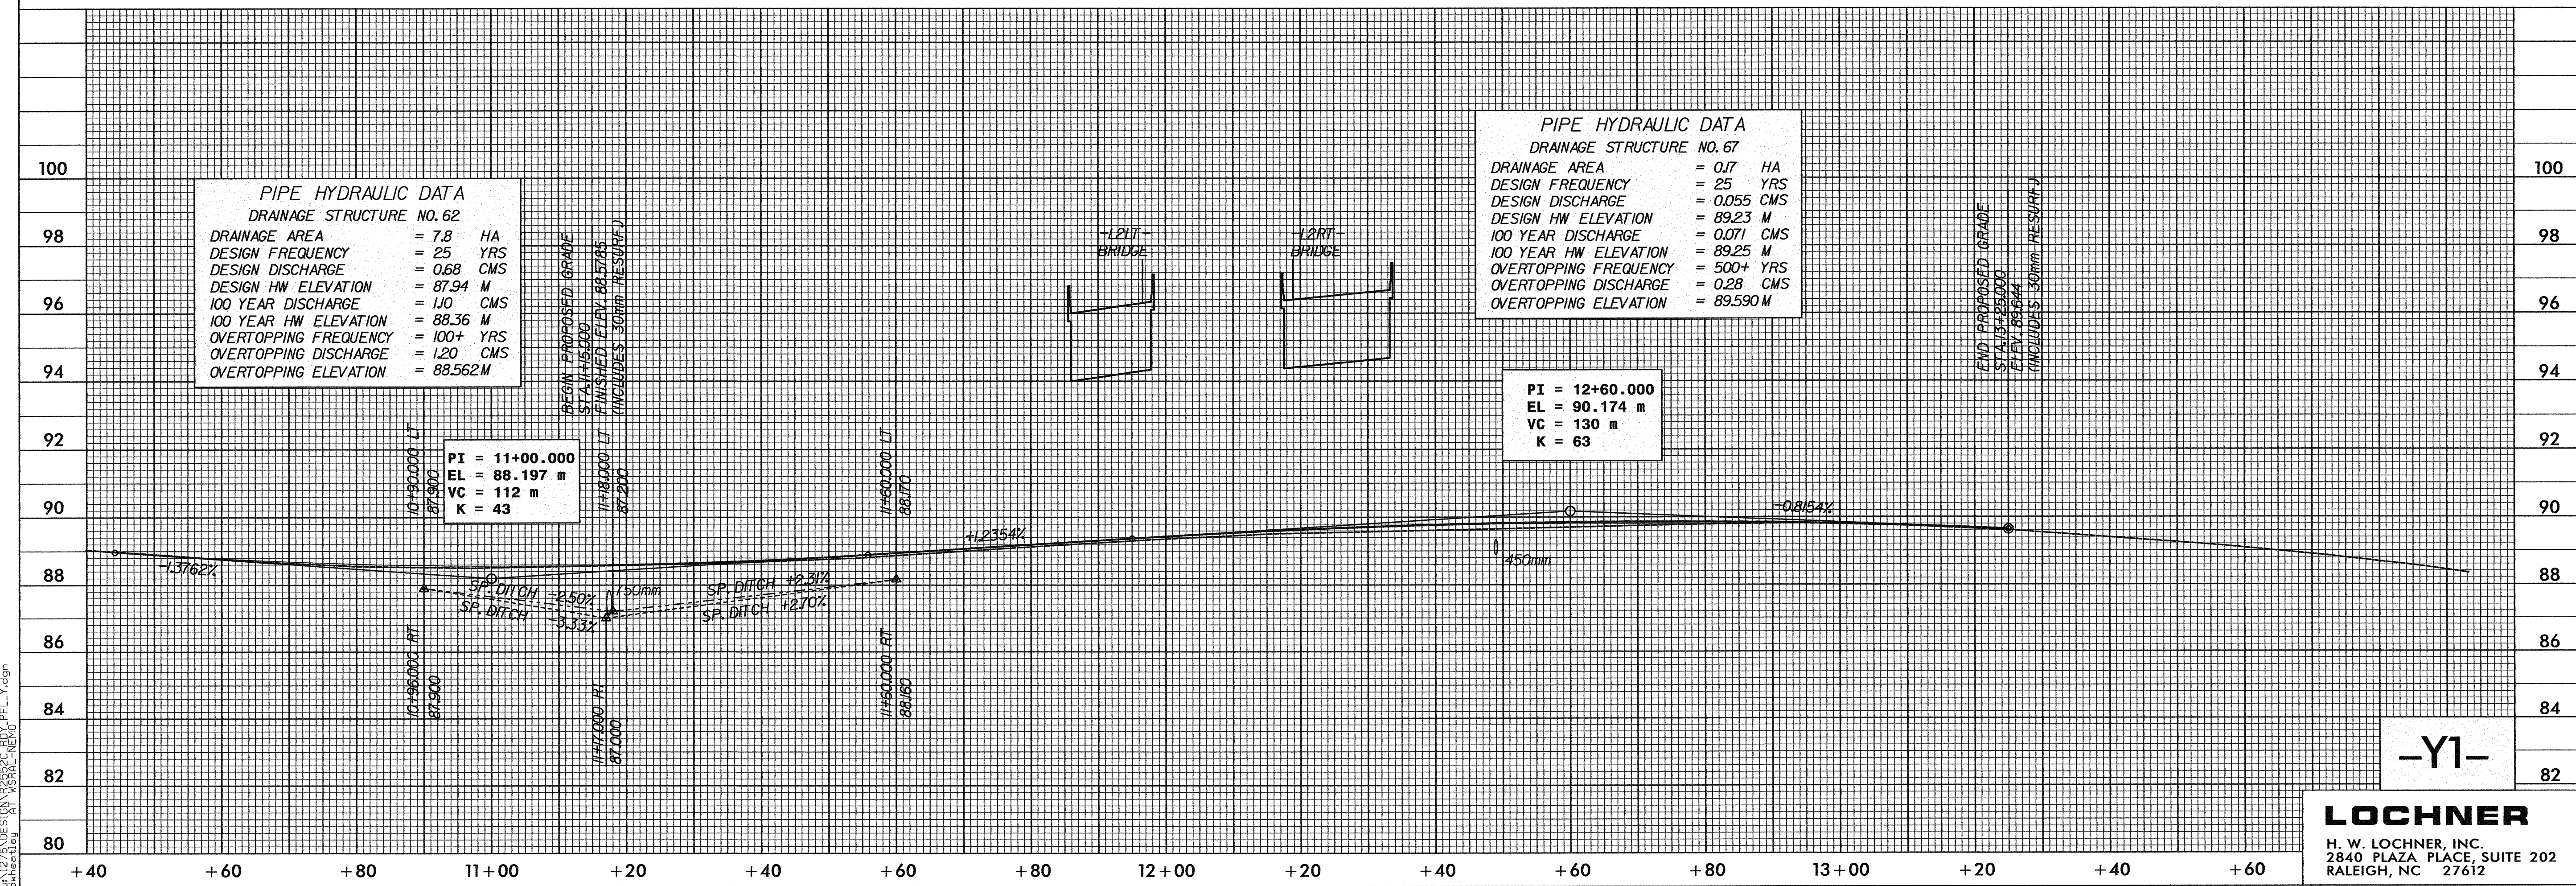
PIPE HYDRAULIC DATA
DRAINAGE STRUCTURE NO. 62
DRAINAGE AREA = 7.8 HA
DESIGN FREQUENCY = 25 YRS
DESIGN DISCHARGE = 0.68 CMS
DESIGN HW ELEVATION = 87.94 M
100 YEAR DISCHARGE = 1.10 CMS
100 YEAR HW ELEVATION = 88.36 M
OVERTOPPING FREQUENCY = 100+ YRS
OVERTOPPING DISCHARGE = 1.20 CMS
OVERTOPPING ELEVATION = 88.562 M

PIPE HYDRAULIC DATA
DRAINAGE STRUCTURE NO. 67
DRAINAGE AREA = 0.17 HA
DESIGN FREQUENCY = 25 YRS
DESIGN DISCHARGE = 0.055 CMS
DESIGN HW ELEVATION = 89.23 M
100 YEAR DISCHARGE = 0.071 CMS
100 YEAR HW ELEVATION = 89.25 M
OVERTOPPING FREQUENCY = 500+ YRS
OVERTOPPING DISCHARGE = 0.28 CMS
OVERTOPPING ELEVATION = 89.590 M

BEGIN PROPOSED GRADE
STA. 11+15.300
FINISHED ELEV. 88.5785
(INCLUDES 30mm RESURF.)

END PROPOSED GRADE
STA. 13+25.000
ELEV. 89.644
(INCLUDES 30mm RESURF.)

-L2LT-
BRIDGE

-L2RT-
BRIDGE

PI = 11+00.000
EL = 88.197 m
VC = 112 m
K = 43

PI = 12+60.000
EL = 90.174 m
VC = 130 m
K = 63

10+90.000 LT
87.900
11+18.000 LT
87.200
11+60.000 LT
88.170
10+96.000 RT
87.900
11+17.000 RT
87.000
11+60.000 RT
88.160

-1.3762%
+1.2354%
-0.8154%
SP. DITCH -2.50%
SP. DITCH -3.33%
750mm
SP. DITCH +2.31%
SP. DITCH +2.70%
450mm

100 98 96 94 92 90 88 86 84 82 80
100 98 96 94 92 90 88 86 84 82

+40 +60 +80 11+00 +20 +40 +60 +80 12+00 +20 +40 +60 +80 13+00 +20 +40 +60

-Y1-

LOCHNER
H. W. LOCHNER, INC.
2840 PLAZA PLACE, SUITE 202
RALEIGH, NC 27612

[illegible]_PFL_Y.dgn
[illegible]